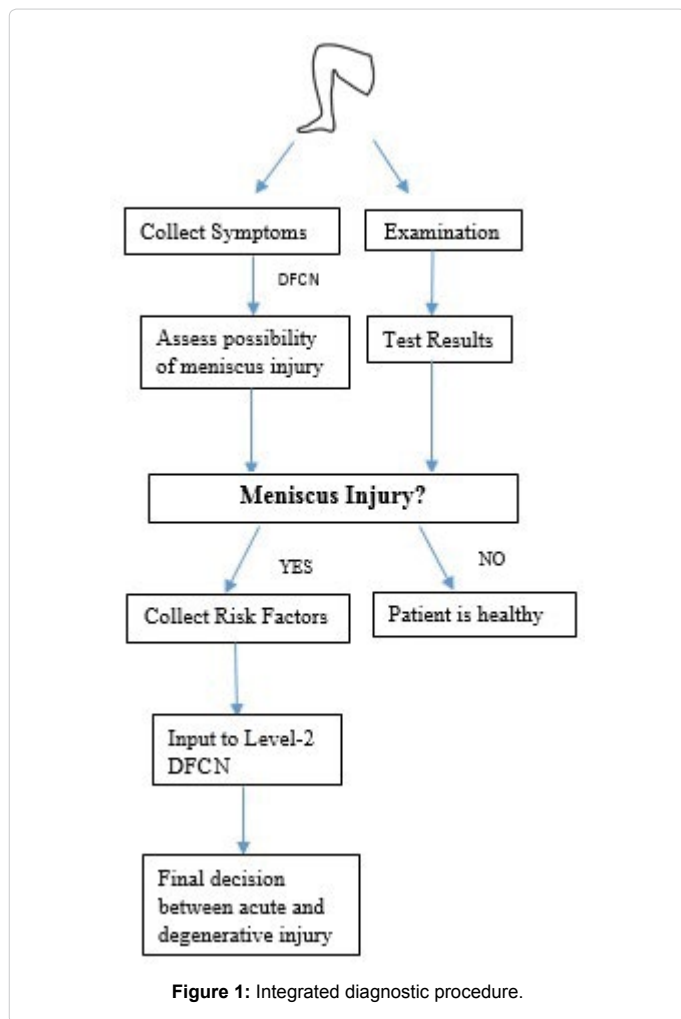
Collect Symptoms

Examination

DFCN

Assess possibility of meniscus injury

Test Results

Meniscus Injury?

YES

NO

Collect Risk Factors

Patient is healthy

Input to Level-2 DFCN

Final decision between acute and degenerative injury

**Figure 1:** Integrated diagnostic procedure.